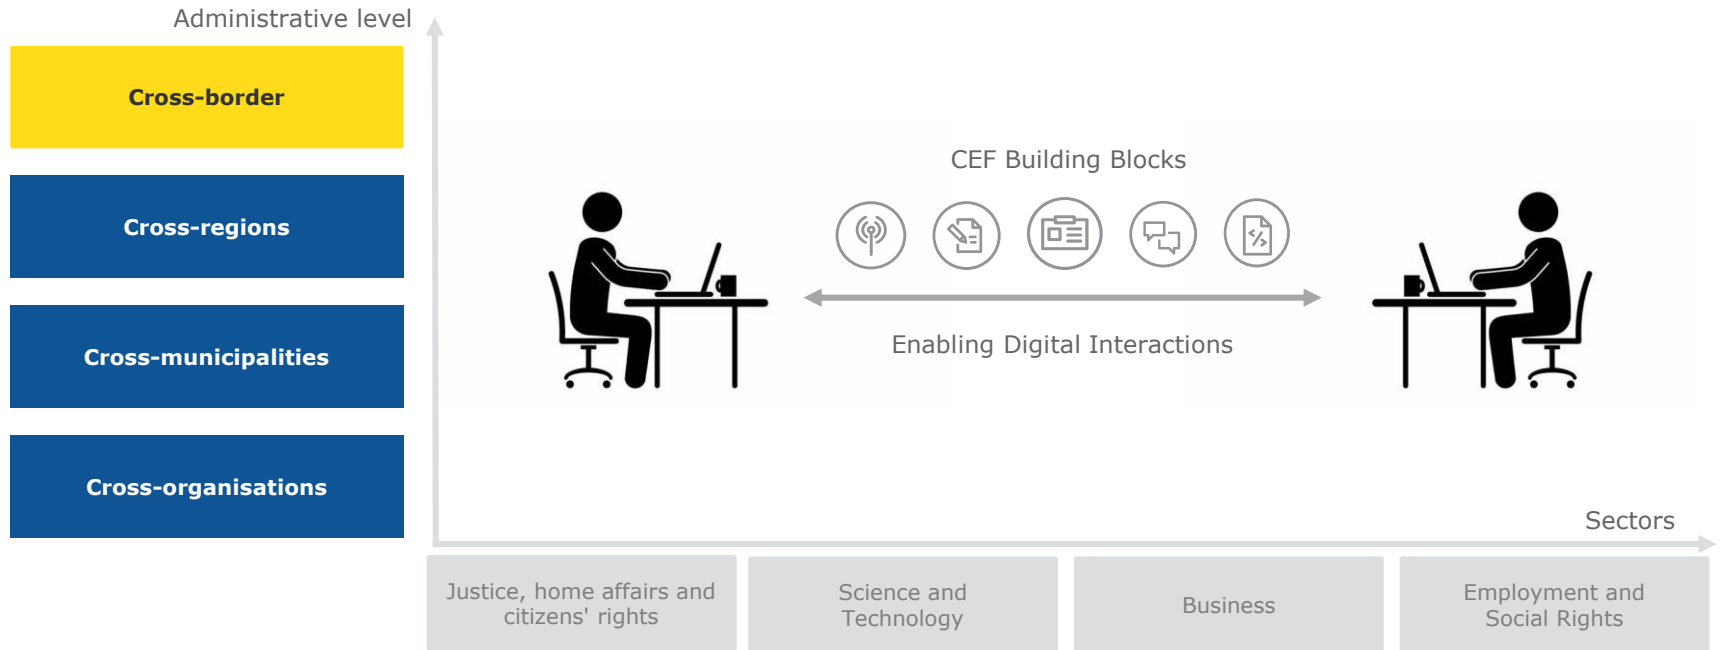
Administrative level

Cross-border

Cross-regions

Cross-municipalities

Cross-organisations

CEF Building Blocks

Enabling Digital Interactions

Sectors

Justice, home affairs and citizens' rights

Science and Technology

Business

Employment and Social Rights